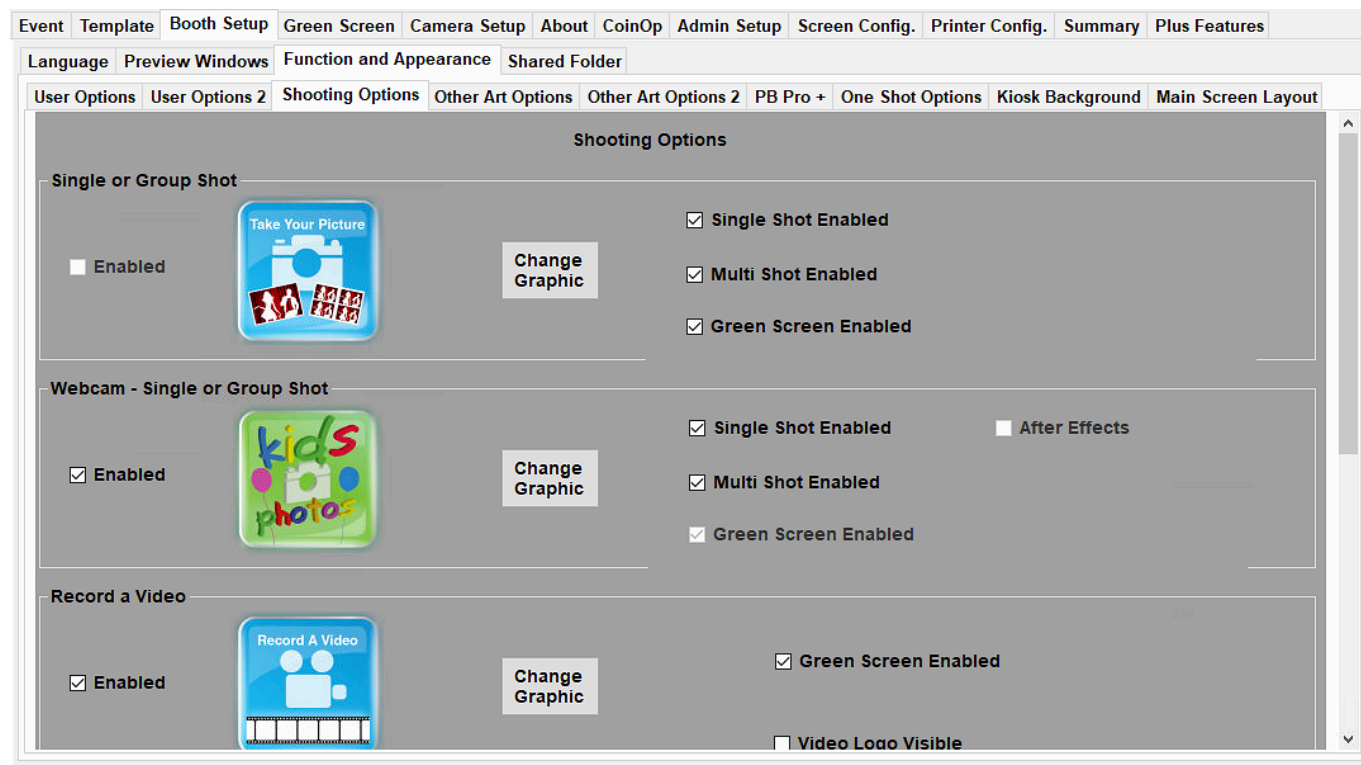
Event | Template | Booth Setup | Green Screen | Camera Setup | About | CoinOp | Admin Setup | Screen Config. | Printer Config. | Summary | Plus Features

Language | Preview Windows | Function and Appearance | Shared Folder

User Options | User Options 2 | Shooting Options | Other Art Options | Other Art Options 2 | PB Pro + | One Shot Options | Kiosk Background | Main Screen Layout

Shooting Options

Single or Group Shot

Enabled

Take Your Picture

Change Graphic

Single Shot Enabled

Multi Shot Enabled

Green Screen Enabled

Webcam - Single or Group Shot

Enabled

kids photos

Change Graphic

Single Shot Enabled

After Effects

Multi Shot Enabled

Green Screen Enabled

Record a Video

Enabled

Record A Video

Change Graphic

Green Screen Enabled

Video Logo Visible